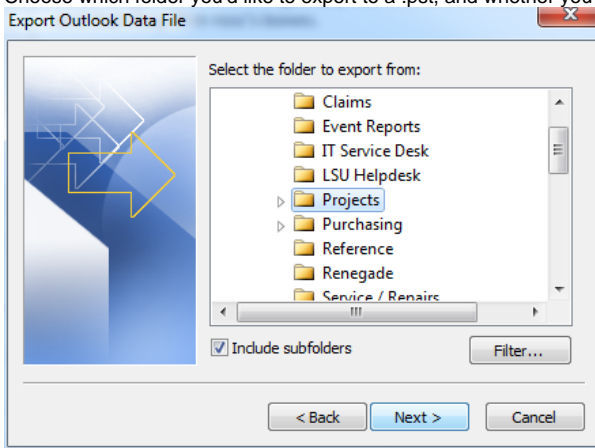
Choose which folder you'd like to export to a .pst, and whether you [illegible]

Export Outlook Data File

Select the folder to export from:

Claims
Event Reports
IT Service Desk
LSU Helpdesk
Projects
Purchasing
Reference
Renegade
Service / Repairs

Include subfolders

Filter...

< Back

Next >

Cancel